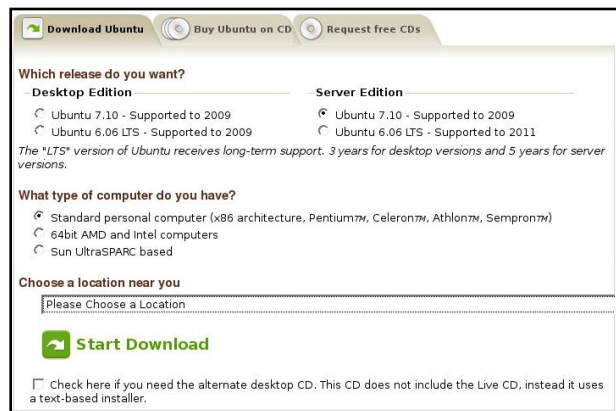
Download Ubuntu | Buy Ubuntu on CD | Request free CDs

Which release do you want?

Desktop Edition

Ubuntu 7.10 - Supported to 2009

Ubuntu 6.06 LTS - Supported to 2009

Server Edition

Ubuntu 7.10 - Supported to 2009

Ubuntu 6.06 LTS - Supported to 2011

The "LTS" version of Ubuntu receives long-term support. 3 years for desktop versions and 5 years for server versions.

What type of computer do you have?

Standard personal computer (x86 architecture, Pentium™, Celeron™, Athlon™, Sempron™)

64bit AMD and Intel computers

Sun UltraSPARC based

Choose a location near you

Please Choose a Location

Start Download

Check here if you need the alternate desktop CD. This CD does not include the Live CD, instead it uses a text-based installer.